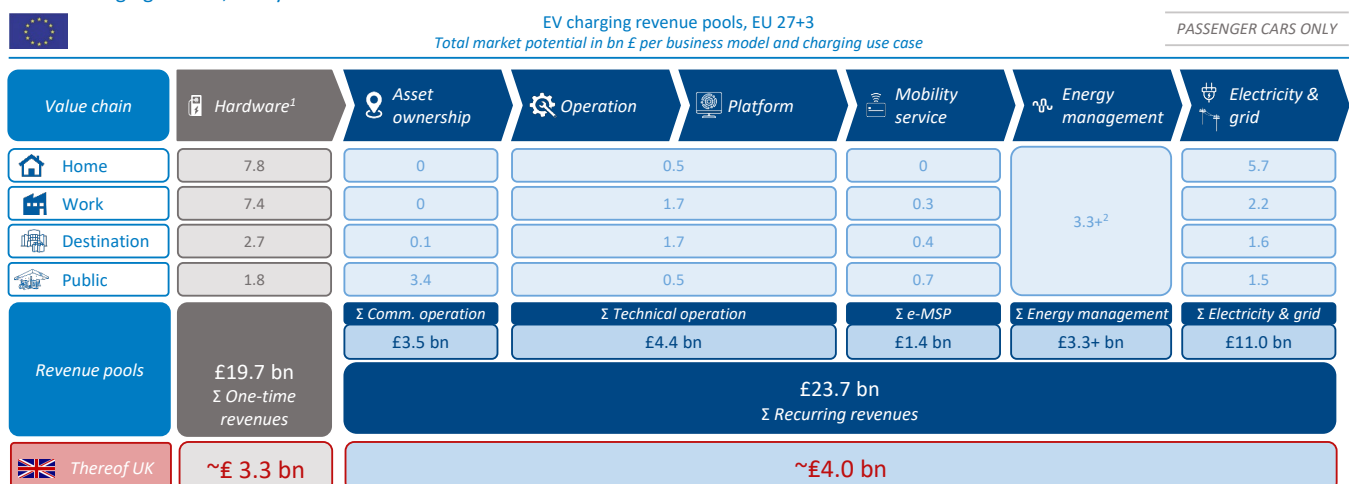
EV charging revenue pools, EU 27+3

*Total market potential in bn £ per business model and charging use case*

PASSENGER CARS ONLY

| Value chain | Hardware$^1$ | Asset ownership | Operation | Platform | Mobility service | Energy management | Electricity & grid |
|---|---|---|---|---|---|---|---|
| Home | 7.8 | 0 | 0.5 | | 0 | 3.3+$^2$ | 5.7 |
| Work | 7.4 | 0 | 1.7 | | 0.3 | | 2.2 |
| Destination | 2.7 | 0.1 | 1.7 | | 0.4 | | 1.6 |
| Public | 1.8 | 3.4 | 0.5 | | 0.7 | | 1.5 |
| Revenue pools | £19.7 bn Σ One-time revenues | Σ Comm. operation £3.5 bn | Σ Technical operation £4.4 bn | | Σ e-MSP £1.4 bn | Σ Energy management £3.3+ bn | Σ Electricity & grid £11.0 bn |
| | | £23.7 bn Σ Recurring revenues | | | | | |
| Thereof UK | ~£ 3.3 bn | ~£4.0 bn | | | | | |